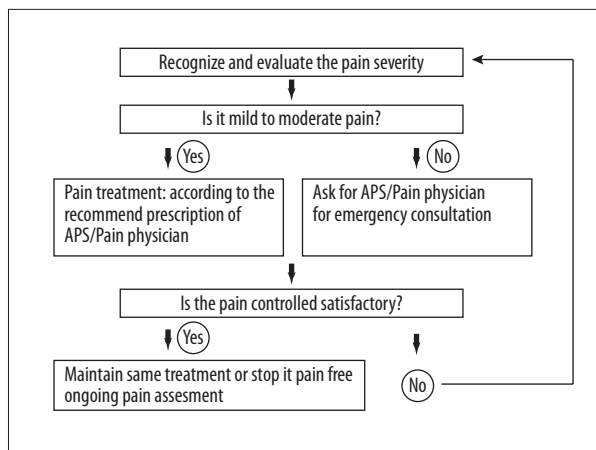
Recognize and evaluate the pain severity

Is it mild to moderate pain?

Yes

No

Pain treatment: according to the recommend prescription of APS/Pain physician

Ask for APS/Pain physician for emergency consultation

Is the pain controlled satisfactory?

Yes

Maintain same treatment or stop it pain free ongoing pain assesment

No